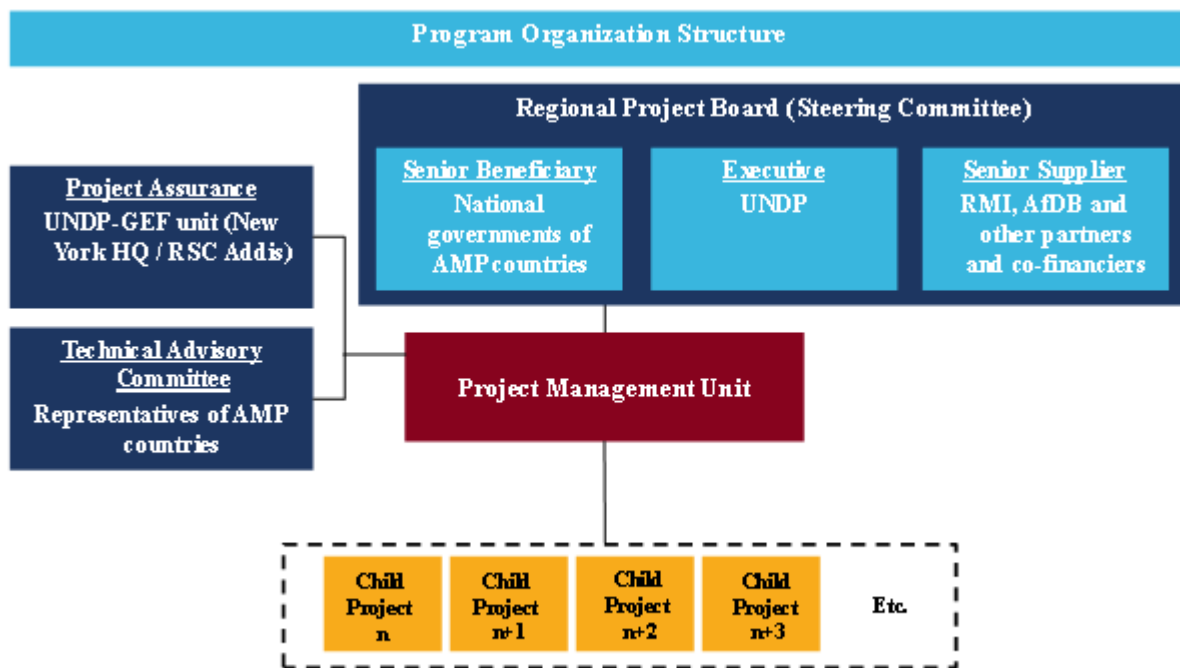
Program Organization Structure

Regional Project Board (Steering Committee)

Senior Beneficiary
National governments of AMP countries

Executive
UNDP

Senior Supplier
RMI, AfDB and other partners and co-financiers

Project Assurance
UNDP-GEF unit (New York HQ / RSC Addis)

Technical Advisory Committee
Representatives of AMP countries

Project Management Unit

Child Project n

Child Project n+1

Child Project n+2

Child Project n+3

Etc.